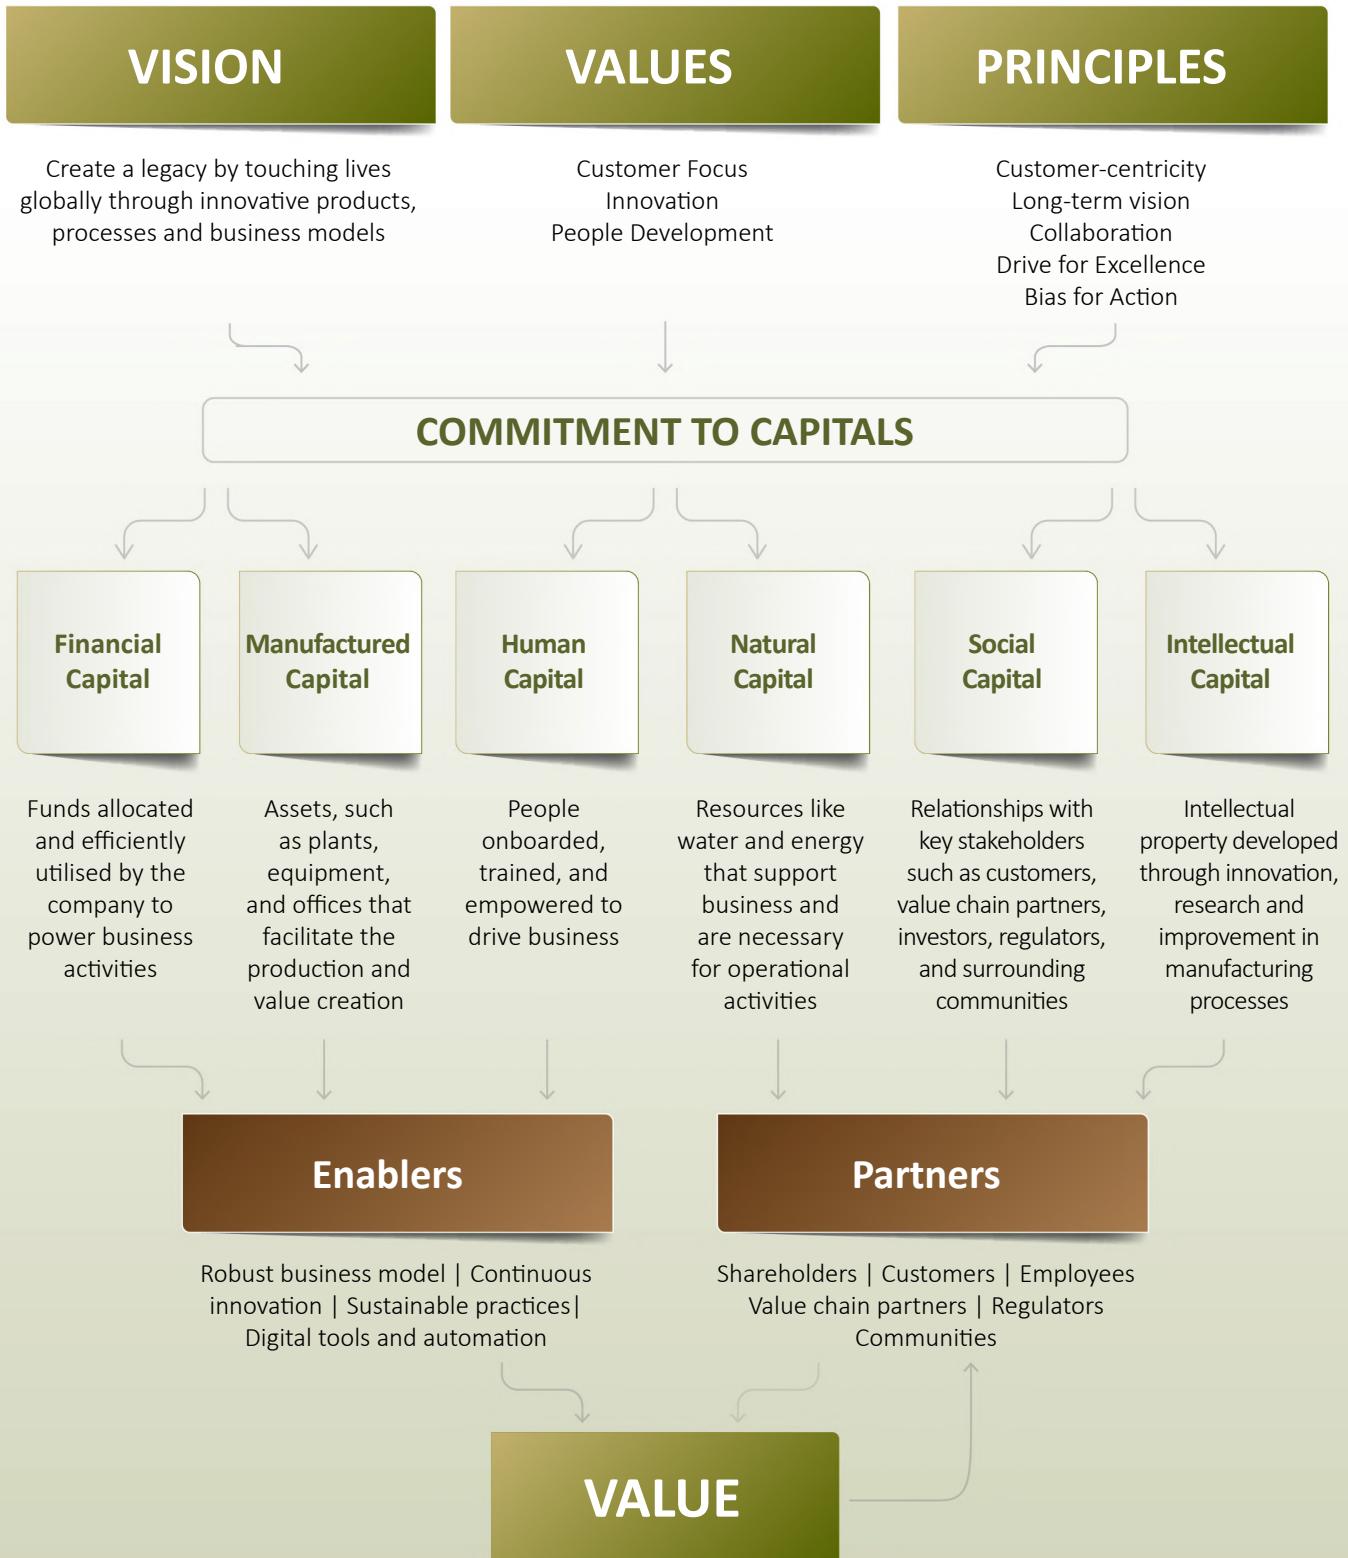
VISION

Create a legacy by touching lives globally through innovative products, processes and business models

VALUES

Customer Focus
Innovation
People Development

PRINCIPLES

Customer-centricity
Long-term vision
Collaboration
Drive for Excellence
Bias for Action

COMMITMENT TO CAPITALS

Financial Capital

Funds allocated and efficiently utilised by the company to power business activities

Manufactured Capital

Assets, such as plants, equipment, and offices that facilitate the production and value creation

Human Capital

People onboarded, trained, and empowered to drive business

Natural Capital

Resources like water and energy that support business and are necessary for operational activities

Social Capital

Relationships with key stakeholders such as customers, value chain partners, investors, regulators, and surrounding communities

Intellectual Capital

Intellectual property developed through innovation, research and improvement in manufacturing processes

Enablers

Robust business model | Continuous innovation | Sustainable practices| Digital tools and automation

Partners

Shareholders | Customers | Employees
Value chain partners | Regulators
Communities

VALUE